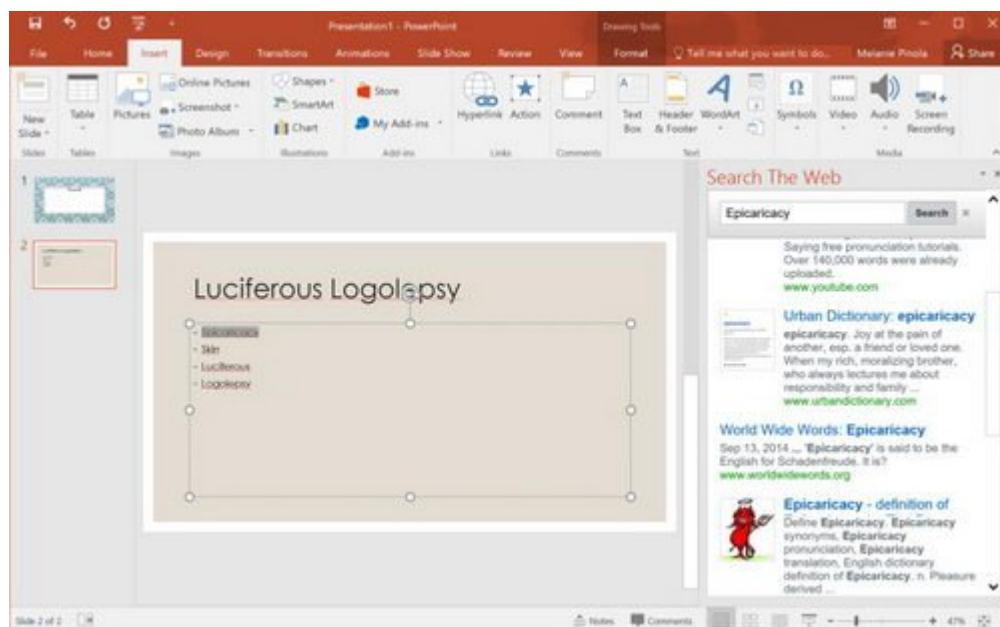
Presentation1 - PowerPoint

Drawing Tools

File Home Insert Design Transitions Animations Slide Show Review View Format Tell me what you want to do... Melanie Pinola Share

New Slide Table Pictures Online Pictures Screenshot Photo Album Shapes SmartArt Chart Store My Add-ins Hyperlink Action Comment Text Box Header & Footer WordArt Symbols Video Audio Screen Recording

Slides Tables Images Illustrations Add-ins Links Comments Text Media

1

2

Luciferous Logolepsy

- Epicaricacy
- Skin
- Luciferous
- Logolepsy

Search The Web

Epicaricacy Search

Saying free pronunciation tutorials. Over 140,000 words were already uploaded.
www.youtube.com

Urban Dictionary: epicaricacy
epicaricacy. Joy at the pain of another, esp. a friend or loved one. When my rich, moralizing brother, who always lectures me about responsibility and family ...
www.urbandictionary.com

World Wide Words: Epicaricacy
Sep 13, 2014 ... 'Epicaricacy' is said to be the English for Schadenfreude. It is?
www.worldwidewords.org

Epicaricacy - definition of
Define Epicaricacy. Epicaricacy synonyms, Epicaricacy pronunciation, Epicaricacy translation, English dictionary definition of Epicaricacy. n. Pleasure derived ...

Slide 2 of 2 Notes Comments 47%